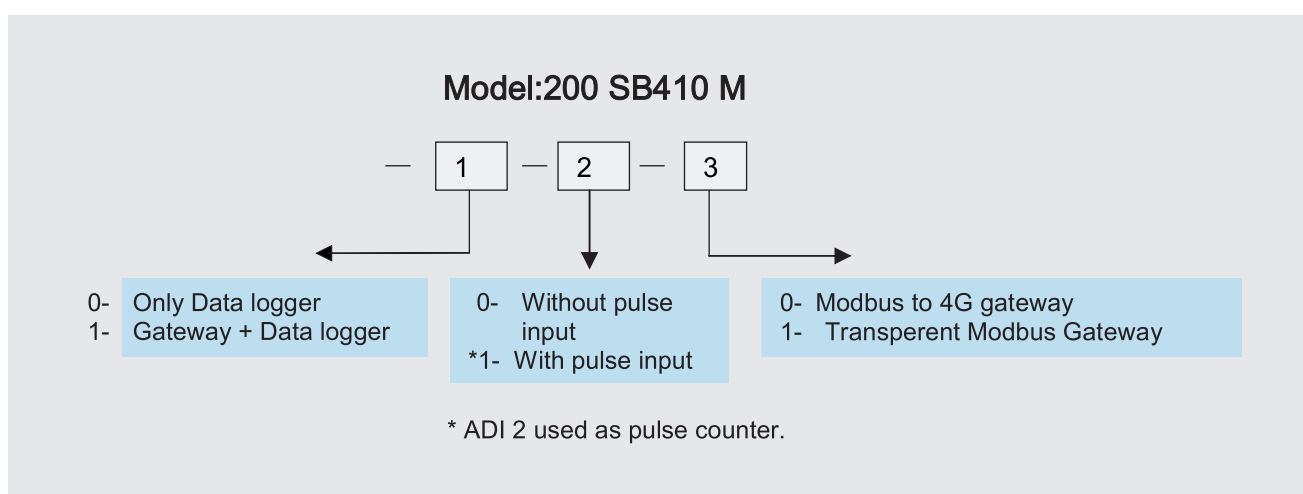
Model:200 SB410 M

— 1 — 2 — 3

0- Only Data logger
1- Gateway + Data logger

0- Without pulse input
*1- With pulse input

0- Modbus to 4G gateway
1- Transperent Modbus Gateway

* ADI 2 used as pulse counter.